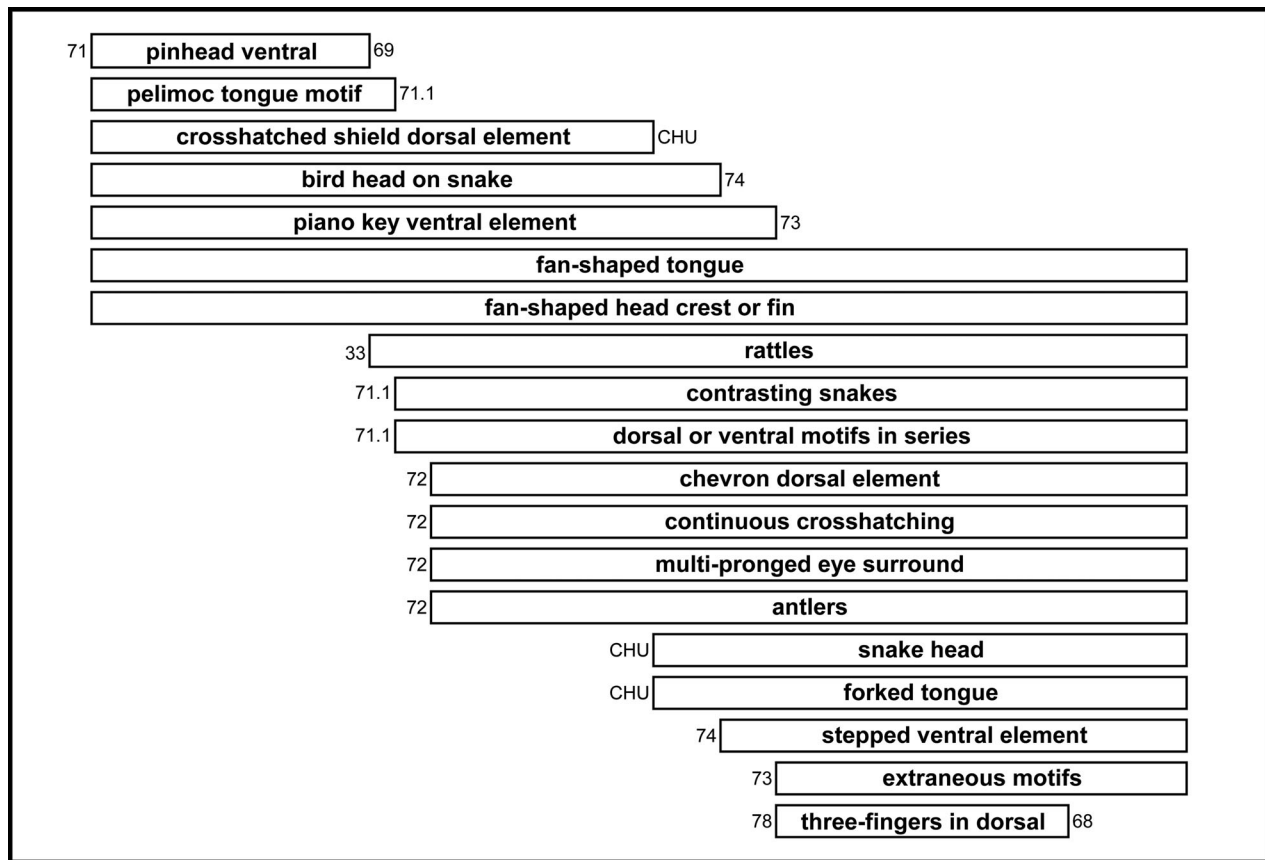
71 pinhead ventral 69

pelimoc tongue motif 71.1

crosshatched shield dorsal element CHU

bird head on snake 74

piano key ventral element 73

fan-shaped tongue

fan-shaped head crest or fin

33 rattles

71.1 contrasting snakes

71.1 dorsal or ventral motifs in series

72 chevron dorsal element

72 continuous crosshatching

72 multi-pronged eye surround

72 antlers

CHU snake head

CHU forked tongue

74 stepped ventral element

73 extraneous motifs

78 three-fingers in dorsal 68